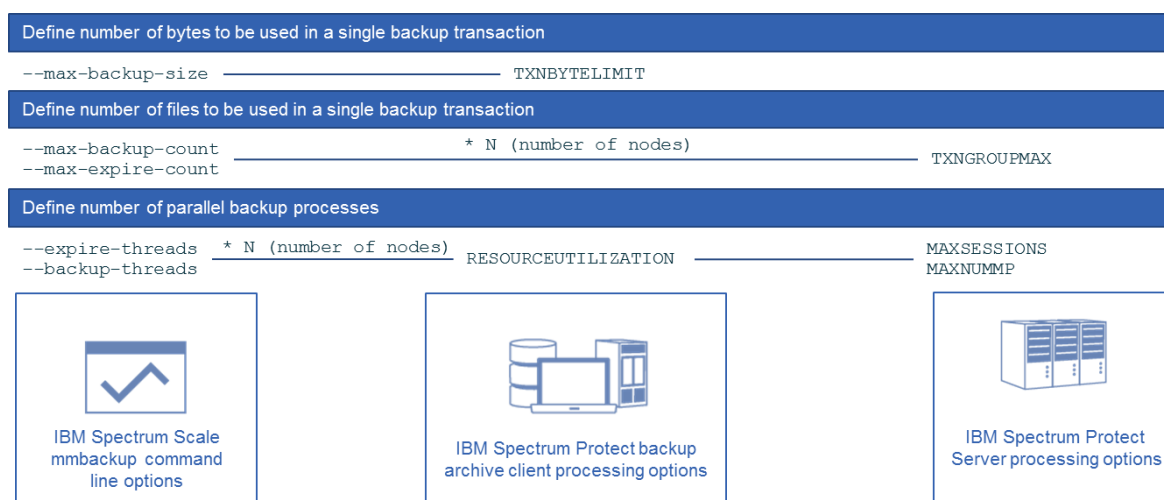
Define number of bytes to be used in a single backup transaction

--max-backup-size TXNBYTELIMIT

Define number of files to be used in a single backup transaction

--max-backup-count
--max-expire-count
* N (number of nodes)
TXNGROUPMAX

Define number of parallel backup processes

--expire-threads
--backup-threads
* N (number of nodes)
RESOURCEUTILIZATION
MAXSESSIONS
MAXNUMMP

IBM Spectrum Scale mmbackup command line options

IBM Spectrum Protect backup archive client processing options

IBM Spectrum Protect Server processing options